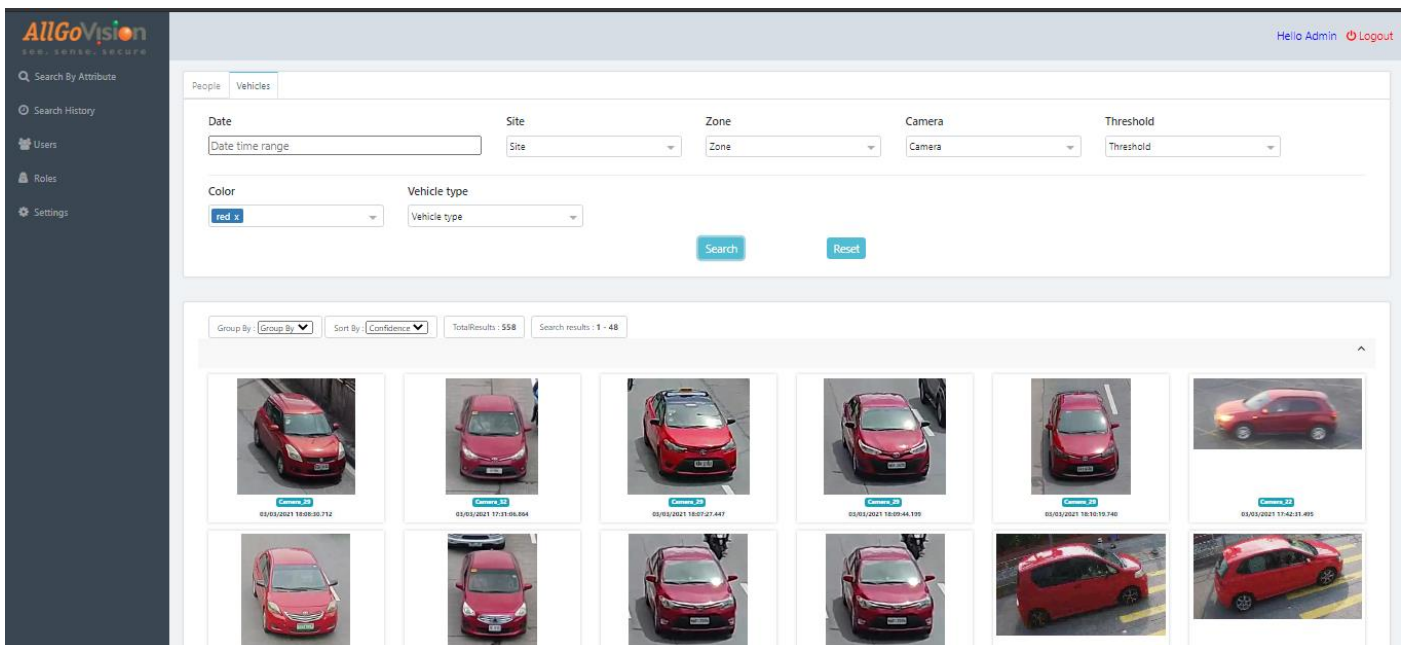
AllGoVision
see. sense. secure

Search By Attribute
Search History
Users
Roles
Settings

Hello Admin Logout

People Vehicles

Date
Date time range

Site
Site

Zone
Zone

Camera
Camera

Threshold
Threshold

Color
red x

Vehicle type
Vehicle type

Search
Reset

Group By : Group By
Sort By : Confidence
TotalResults : 558
Search results : 1 - 48

Camera_29
03/03/2021 18:08:30.752

Camera_32
03/03/2021 17:31:06.864

Camera_29
03/03/2021 18:07:27.447

Camera_29
03/03/2021 18:09:44.199

Camera_29
03/03/2021 18:10:19.740

Camera_22
03/03/2021 17:42:31.495